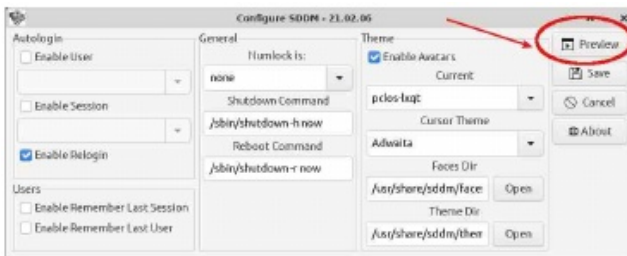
Configure SDDM - 21.02.06

Autologin
Enable User
Enable Session
Enable Relogin

Users
Enable Remember Last Session
Enable Remember Last User

General
Numlock is:
none
Shutdown Command
/sbin/shutdown -h now
Reboot Command
/sbin/shutdown -r now

Theme
Enable Avatars
Current
pclos-lxqt
Cursor Theme
Adwaita
Faces Dir
/usr/share/sddm/face
Open
Theme Dir
/usr/share/sddm/ther
Open

Preview
Save
Cancel
About